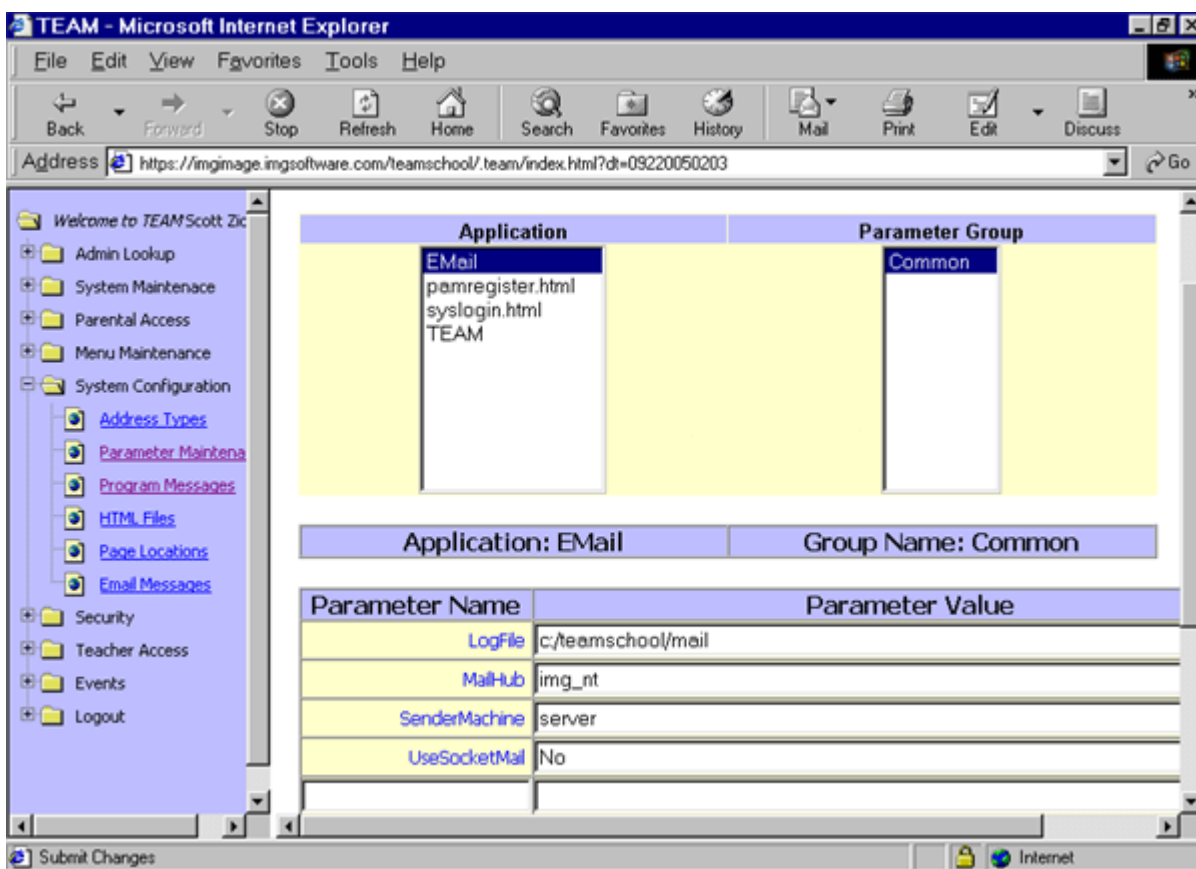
TEAM - Microsoft Internet Explorer

File Edit View Favorites Tools Help

Back Forward Stop Refresh Home Search Favorites History Mail Print Edit Discuss

Address https://imgimage.imgsoftware.com/teamschool/.team/index.html?dt=09220050203 Go

Welcome to TEAM Scott Zic
Admin Lookup
System Maintenace
Parental Access
Menu Maintenance
System Configuration
Address Types
Parameter Maintena
Program Messages
HTML Files
Page Locations
Email Messages
Security
Teacher Access
Events
Logout

| Application | Parameter Group |
|---|---|
| EMail<br>pamregister.html<br>syslogin.html<br>TEAM | Common |

| Application: EMail | Group Name: Common |
|---|---|

| Parameter Name | Parameter Value |
|---|---|
| LogFile | c:/teamschool/mail |
| MailHub | img_nt |
| SenderMachine | server |
| UseSocketMail | No |
| | |

Submit Changes
Internet